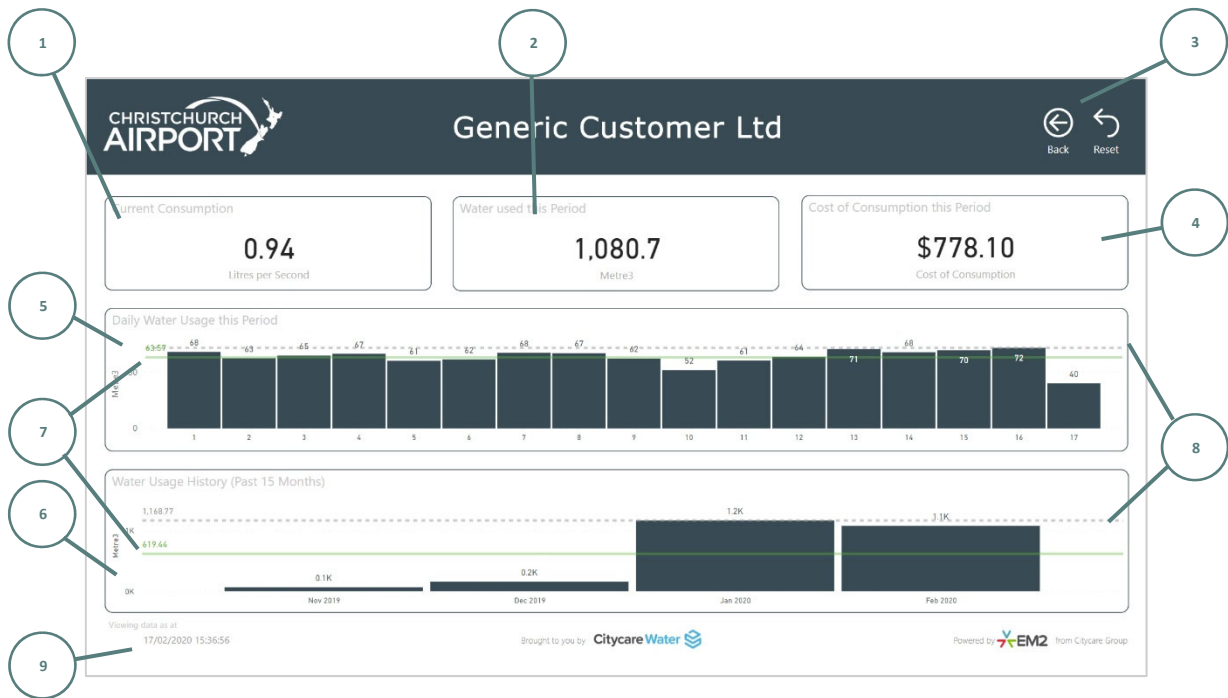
1

2

3

CHRISTCHURCH AIRPORT

Generic Customer Ltd

Back Reset

Current Consumption
0.94
Litres per Second

Water used this Period
1,080.7
Metre3

Cost of Consumption this Period
$778.10
Cost of Consumption

4

5

Daily Water Usage this Period

63.57

50

0

Metre3

| 1 | 2 | 3 | 4 | 5 | 6 | 7 | 8 | 9 | 10 | 11 | 12 | 13 | 14 | 15 | 16 | 17 |
|---|---|---|---|---|---|---|---|---|---|---|---|---|---|---|---|---|
| 68 | 63 | 65 | 67 | 61 | 62 | 68 | 67 | 62 | 52 | 61 | 64 | 71 | 68 | 70 | 72 | 40 |

7

8

Water Usage History (Past 15 Months)

1,168.77

1K

619.44

0K

Metre3

| Nov 2019 | Dec 2019 | Jan 2020 | Feb 2020 |
|---|---|---|---|
| 0.1K | 0.2K | 1.2K | 1.1K |

6

Viewing data as at
17/02/2020 15:36:56

Brought to you by Citycare Water

Powered by EM2 from Citycare Group

9